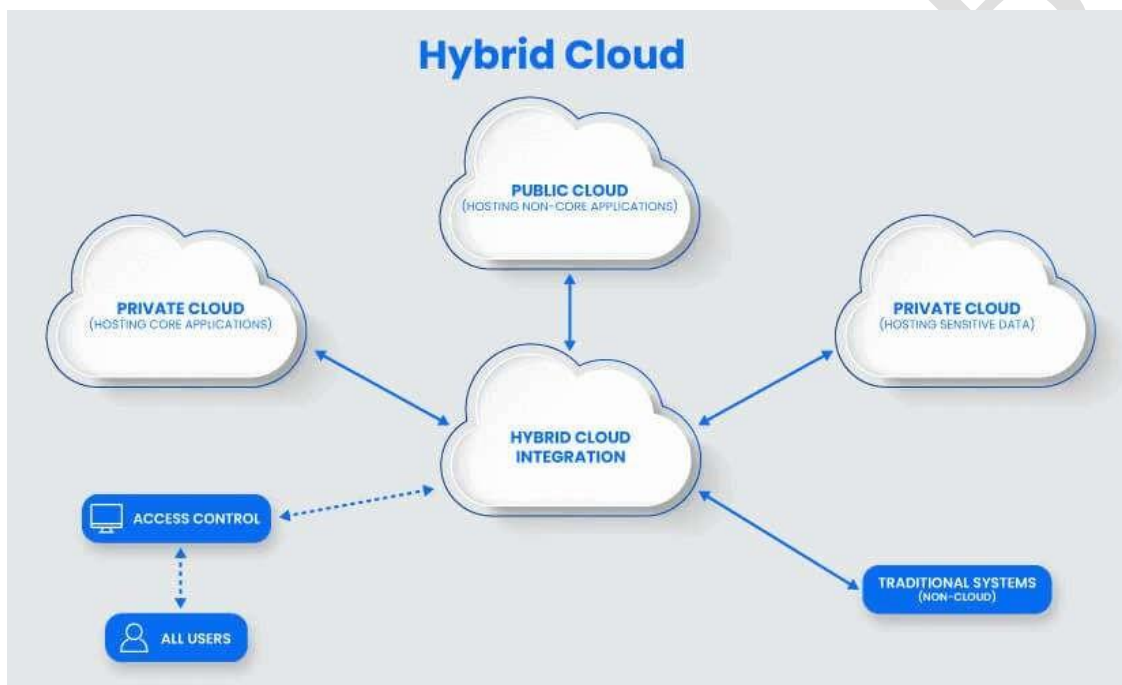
Hybrid Cloud

PUBLIC CLOUD
(HOSTING NON-CORE APPLICATIONS)

PRIVATE CLOUD
(HOSTING CORE APPLICATIONS)

PRIVATE CLOUD
(HOSTING SENSITIVE DATA)

HYBRID CLOUD INTEGRATION

ACCESS CONTROL

ALL USERS

TRADITIONAL SYSTEMS
(NON-CLOUD)